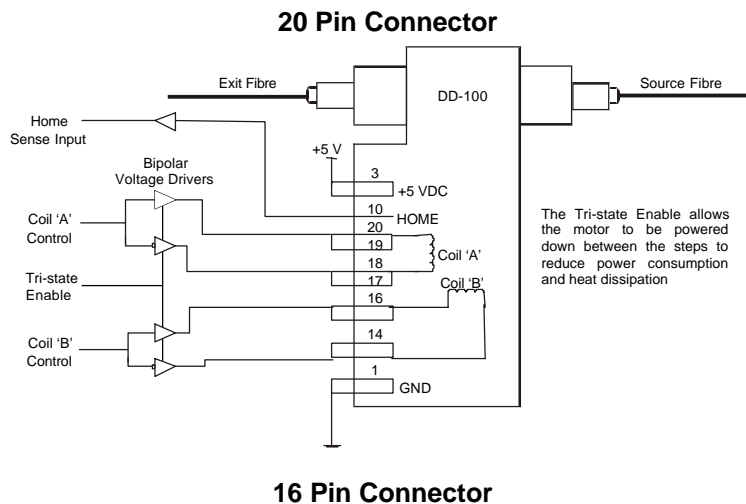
20 Pin Connector

Exit Fibre

DD-100

Source Fibre

Home Sense Input

+5 V

Bipolar Voltage Drivers

3
+5 VDC

10
HOME

Coil 'A' Control

20
19
18
17

Coil 'A'

Tri-state Enable

16

Coil 'B'

Coil 'B' Control

14

1
GND

The Tri-state Enable allows the motor to be powered down between the steps to reduce power consumption and heat dissipation

16 Pin Connector